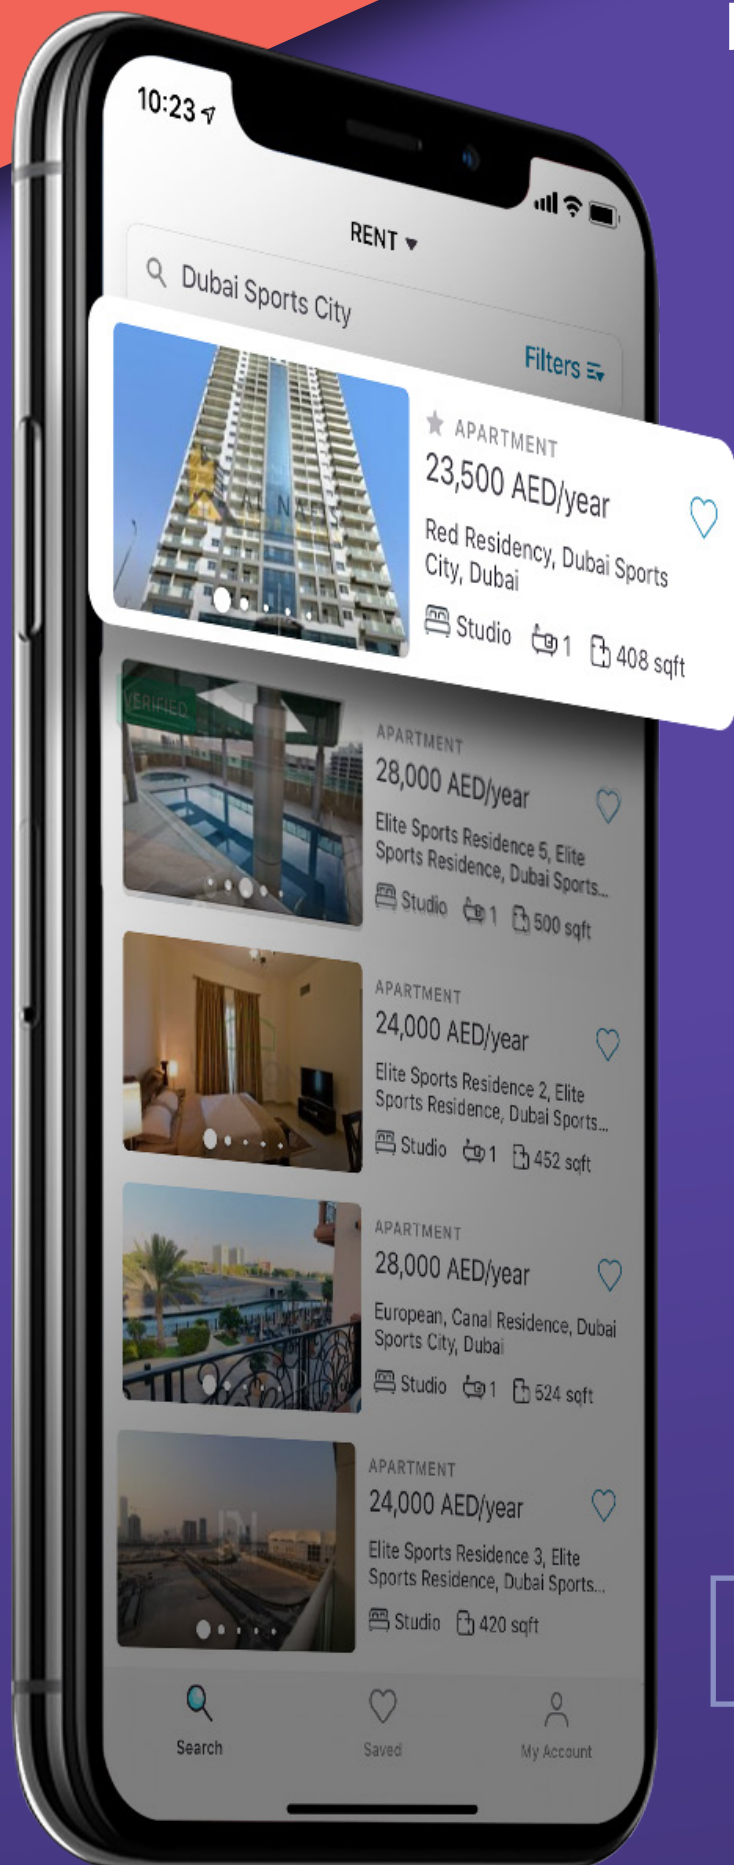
10:23

RENT

Dubai Sports City

Filters

APARTMENT
23,500 AED/year
Red Residency, Dubai Sports City, Dubai
Studio 1 408 sqft

VERIFIED

APARTMENT
28,000 AED/year
Elite Sports Residence 5, Elite Sports Residence, Dubai Sports...
Studio 1 500 sqft

APARTMENT
24,000 AED/year
Elite Sports Residence 2, Elite Sports Residence, Dubai Sports...
Studio 1 452 sqft

APARTMENT
28,000 AED/year
European, Canal Residence, Dubai Sports City, Dubai
Studio 1 524 sqft

APARTMENT
24,000 AED/year
Elite Sports Residence 3, Elite Sports Residence, Dubai Sports...
Studio 420 sqft

Search Saved My Account